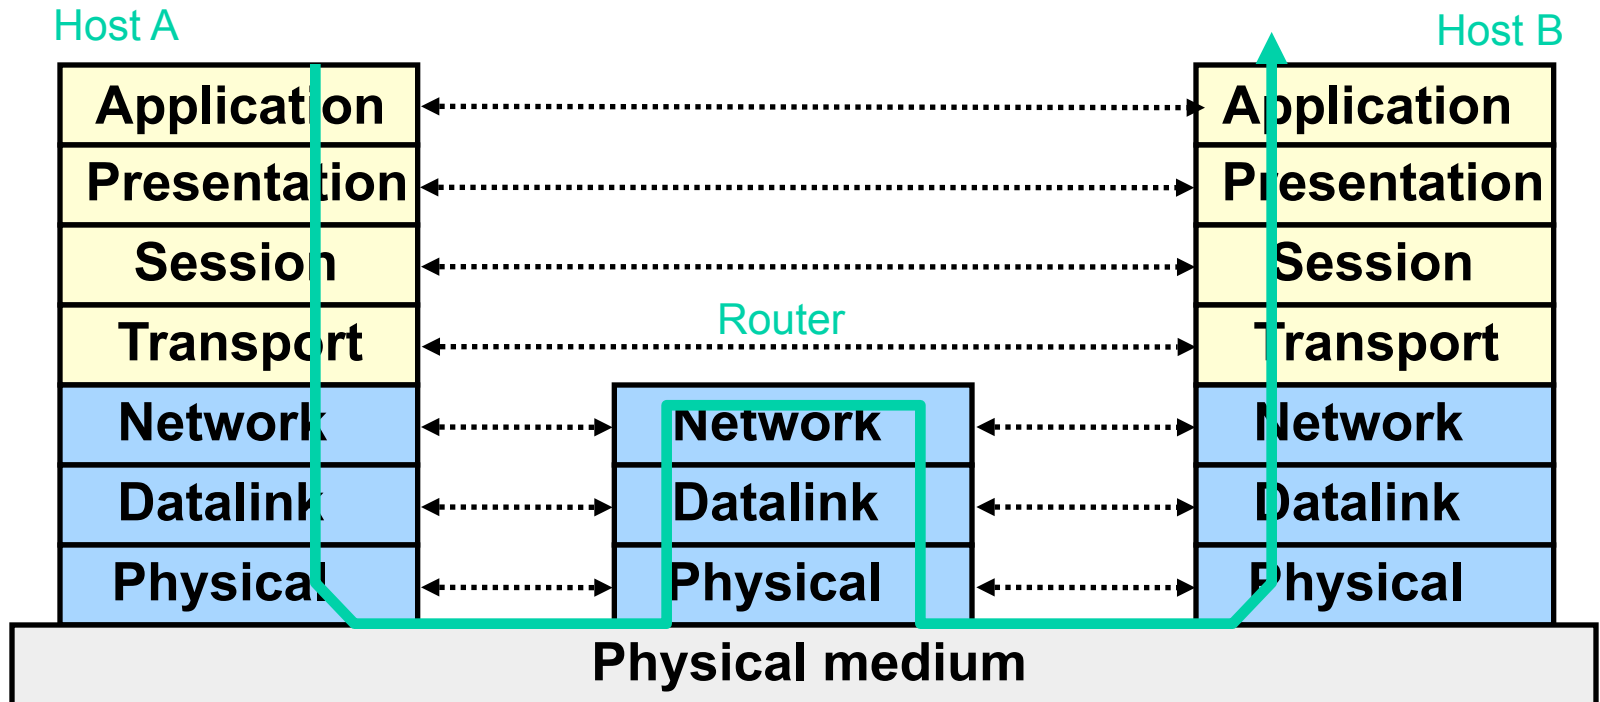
Host A

Application
Presentation
Session
Transport
Network
Datalink
Physical

Router

Network
Datalink
Physical

Host B

Application
Presentation
Session
Transport
Network
Datalink
Physical

Physical medium